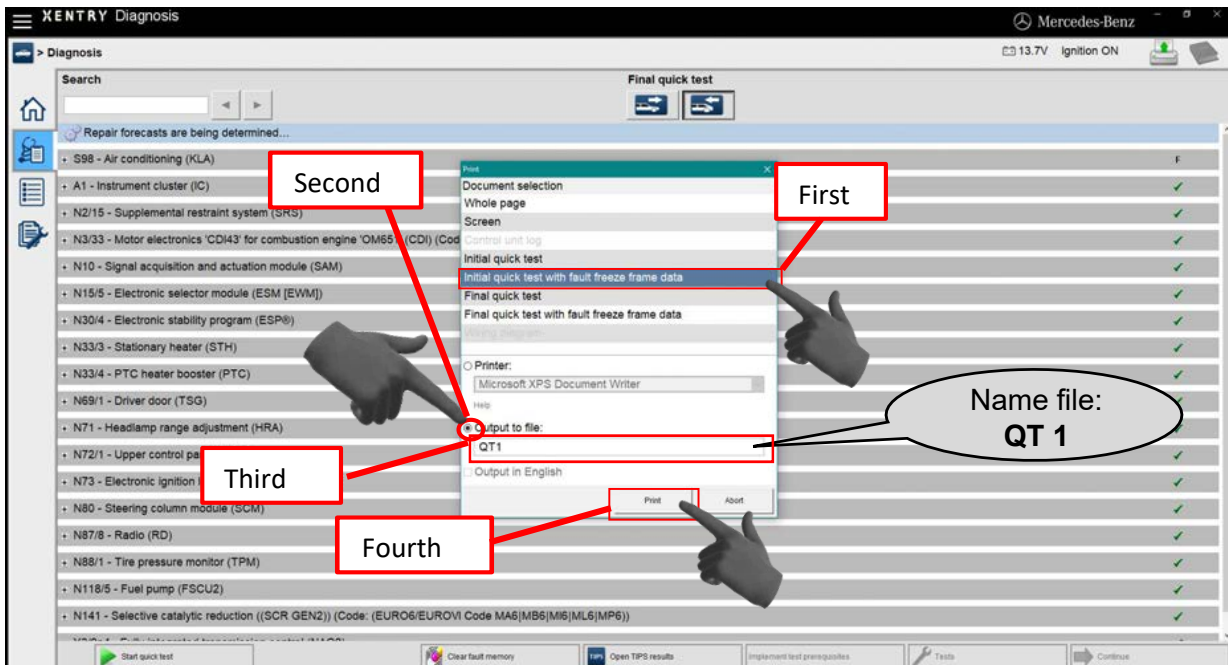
XENTRY Diagnosis

Mercedes-Benz

> Diagnosis

13.7V Ignition ON

Search

Final quick test

Repair forecasts are being determined...

+ S98 - Air conditioning (KLA)
+ A1 - Instrument cluster (IC)
+ N2/15 - Supplemental restraint system (SRS)
+ N3/33 - Motor electronics 'CDI43' for combustion engine 'OM65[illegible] (CDI) (Cod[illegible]
+ N10 - Signal acquisition and actuation module (SAM)
+ N15/5 - Electronic selector module (ESM [EWM])
+ N30/4 - Electronic stability program (ESP®)
+ N33/3 - Stationary heater (STH)
+ N33/4 - PTC heater booster (PTC)
+ N69/1 - Driver door (TSG)
+ N71 - Headlamp range adjustment (HRA)
+ N72/1 - Upper control pa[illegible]
+ N73 - Electronic ignition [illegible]
+ N80 - Steering column module (SCM)
+ N87/8 - Radio (RD)
+ N88/1 - Tire pressure monitor (TPM)
+ N118/5 - Fuel pump (FSCU2)
+ N141 - Selective catalytic reduction ((SCR GEN2)) (Code: (EURO6/EUROVI Code MA6|MB6|MI6|ML6|MP6))

Print
Document selection
Whole page
Screen
Control unit log
Initial quick test
Initial quick test with fault freeze frame data
Final quick test
Final quick test with fault freeze frame data
Wiring diagram

Printer:
Microsoft XPS Document Writer
Help
Output to file:
QT1
Output in English
Print
Abort

Second
First
Third
Fourth
Name file:
QT 1

Start quick test
Clear fault memory
Open TIPS results
Implement test prerequisites
Tests
Continue